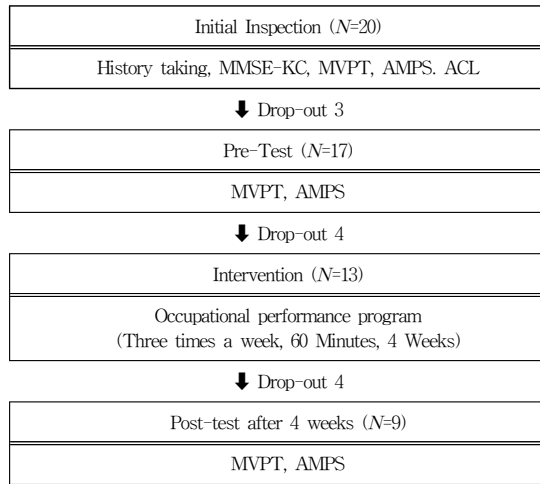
Initial Inspection ($N$=20)

History taking, MMSE-KC, MVPT, AMPS. ACL

Drop-out 3

Pre-Test ($N$=17)

MVPT, AMPS

Drop-out 4

Intervention ($N$=13)

Occupational performance program
(Three times a week, 60 Minutes, 4 Weeks)

Drop-out 4

Post-test after 4 weeks ($N$=9)

MVPT, AMPS